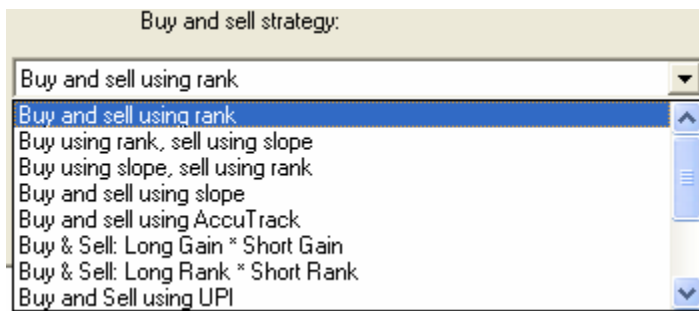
Buy and sell strategy:

Buy and sell using rank

Buy and sell using rank
Buy using rank, sell using slope
Buy using slope, sell using rank
Buy and sell using slope
Buy and sell using AccuTrack
Buy & Sell: Long Gain * Short Gain
Buy & Sell: Long Rank * Short Rank
Buy and Sell using UPI